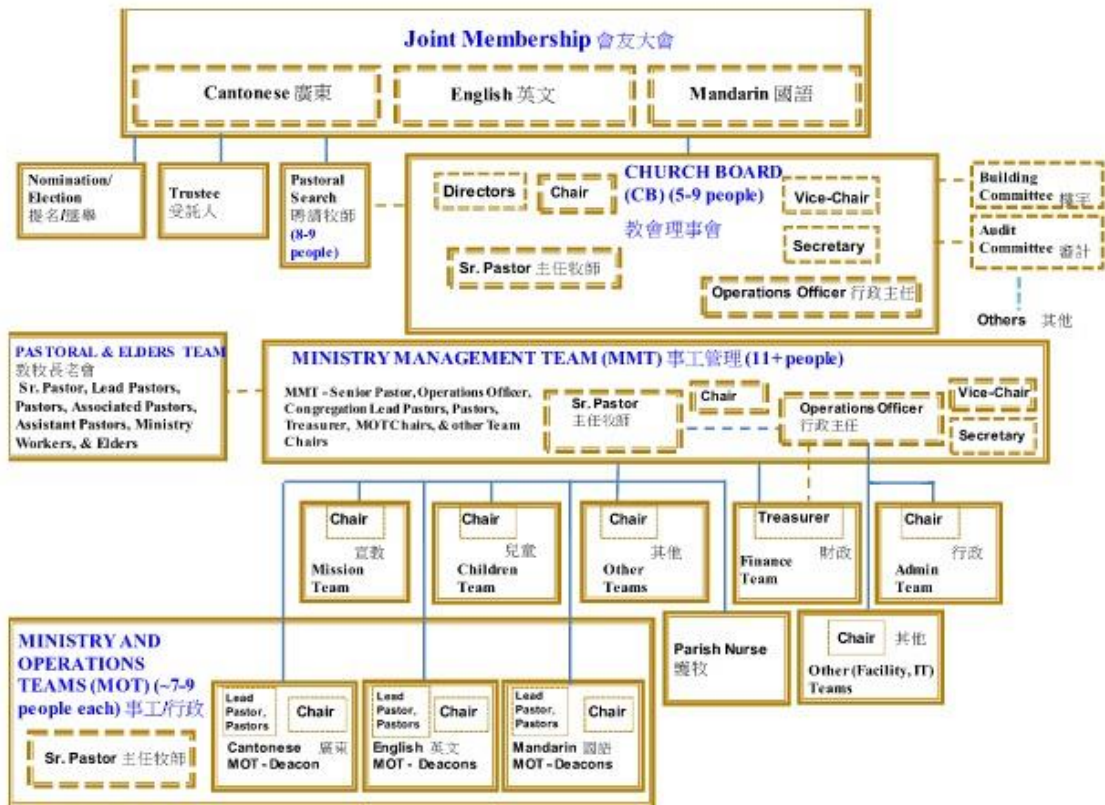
Joint Membership 會友大會

Cantonese 廣東

English 英文

Mandarin 國語

Nomination/ Election 提名/選舉

Trustee 受託人

Pastoral Search 聘請牧師 (8-9 people)

CHURCH BOARD (CB) (5-9 people) 教會理事會

Directors

Chair

Vice-Chair

Secretary

Sr. Pastor 主任牧師

Operations Officer 行政主任

Building Committee 擴宅

Audit Committee 審計

Others 其他

PASTORAL & ELDERS TEAM 教牧長老會 Sr. Pastor, Lead Pastors, Pastors, Associated Pastors, Assistant Pastors, Ministry Workers, & Elders

MINISTRY MANAGEMENT TEAM (MMT) 事工管理 (11+ people)

MMT - Senior Pastor, Operations Officer, Congregation Lead Pastors, Pastors, Treasurer, MOT Chairs, & other Team Chairs

Sr. Pastor 主任牧師

Chair

Operations Officer 行政主任

Vice-Chair

Secretary

Chair 宣教 Mission Team

Chair 兒童 Children Team

Chair 其他 Other Teams

Treasurer Finance Team 財政

Chair 行政 Admin Team

MINISTRY AND OPERATIONS TEAMS (MOT) (~7-9 people each) 事工/行政

Sr. Pastor 主任牧師

Lead Pastor, Pastors Chair Cantonese 廣東 MOT - Deacon

Lead Pastor, Pastors Chair English 英文 MOT - Deacons

Lead Pastor, Pastors Chair Mandarin 國語 MOT - Deacons

Parish Nurse 護牧

Chair 其他 Other (Facility, IT) Teams